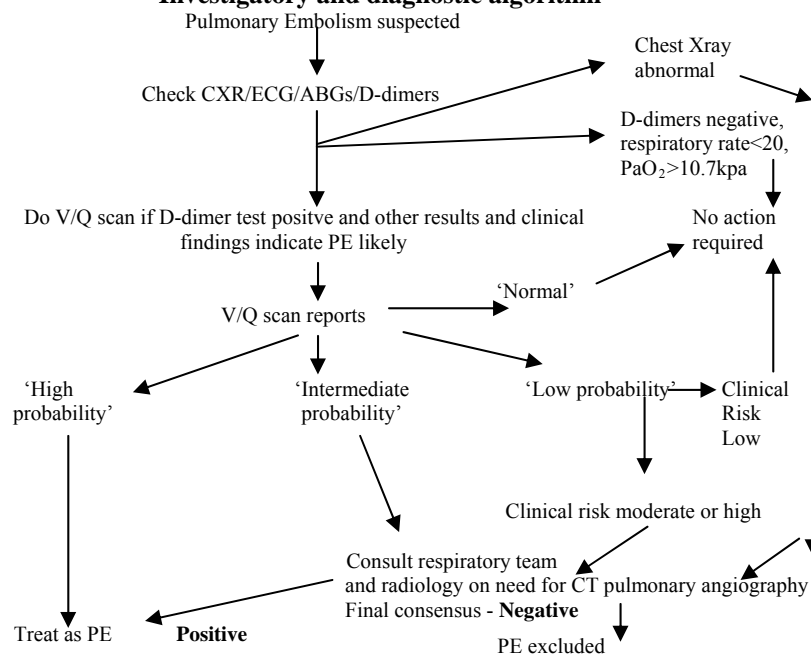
Investigatory and diagnostic algorithm

Pulmonary Embolism suspected

Check CXR/ECG/ABGs/D-dimers

Chest Xray abnormal

D-dimers negative, respiratory rate<20, $PaO_2$>10.7kpa

No action required

Do V/Q scan if D-dimer test positve and other results and clinical findings indicate PE likely

V/Q scan reports

'Normal'

'High probability'

'Intermediate probability'

'Low probability'

Clinical Risk Low

Clinical risk moderate or high

Consult respiratory team and radiology on need for CT pulmonary angiography

Final consensus - **Negative**

Treat as PE

**Positive**

PE excluded